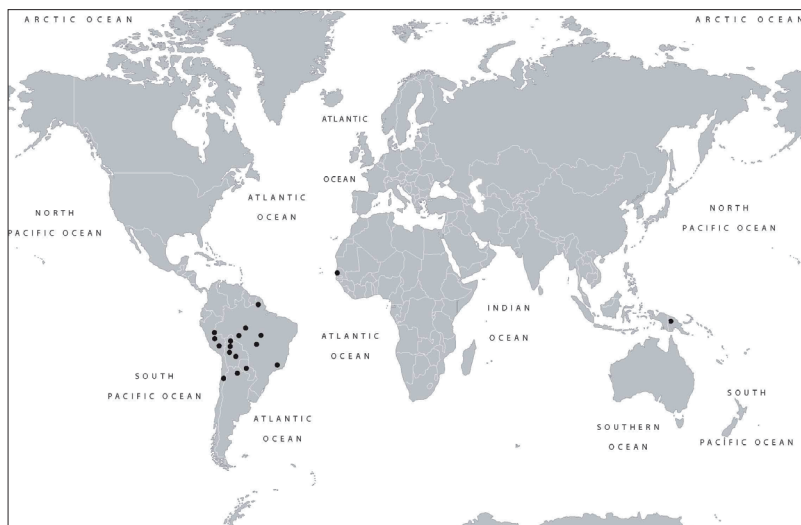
ARCTIC OCEAN

ARCTIC OCEAN

ATLANTIC

OCEAN

ATLANTIC OCEAN

NORTH PACIFIC OCEAN

NORTH PACIFIC OCEAN

INDIAN OCEAN

ATLANTIC OCEAN

SOUTH PACIFIC OCEAN

ATLANTIC OCEAN

SOUTHERN OCEAN

SOUTH PACIFIC OCEAN